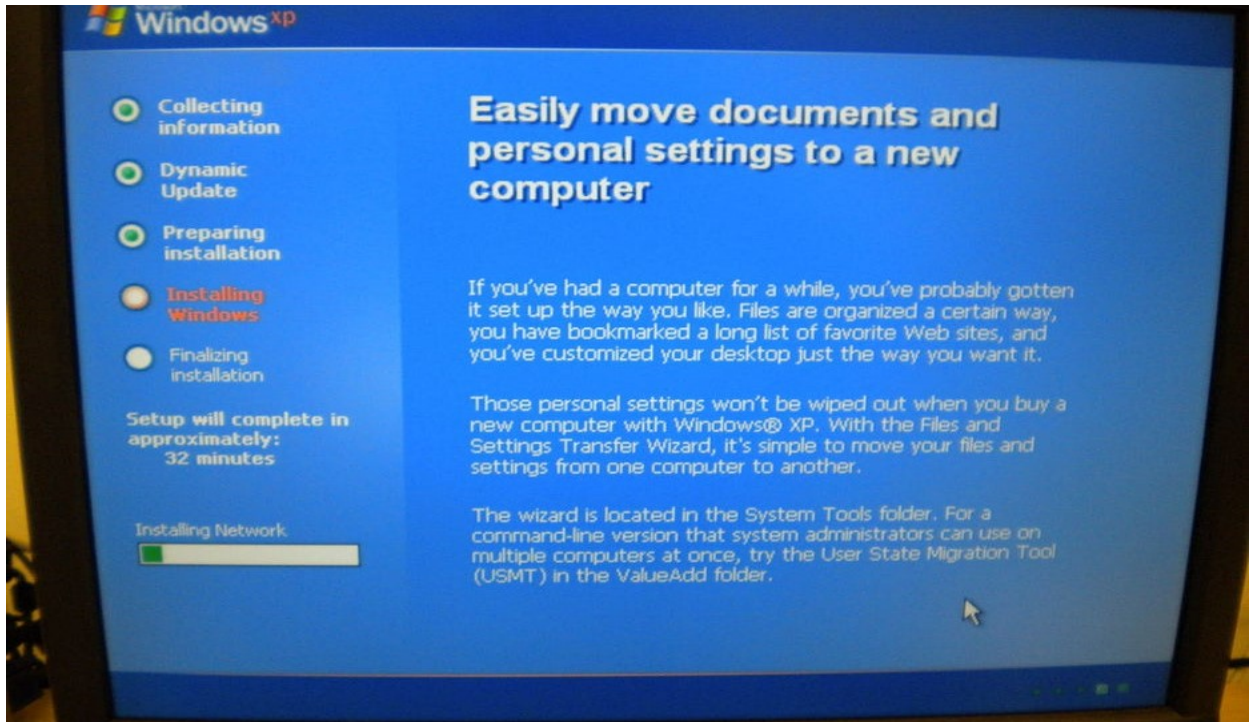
Windows xp

Collecting information

Dynamic Update

Preparing installation

Installing Windows

Finalizing installation

Setup will complete in approximately: 32 minutes

Installing Network

Easily move documents and personal settings to a new computer

If you've had a computer for a while, you've probably gotten it set up the way you like. Files are organized a certain way, you have bookmarked a long list of favorite Web sites, and you've customized your desktop just the way you want it.

Those personal settings won't be wiped out when you buy a new computer with Windows® XP. With the Files and Settings Transfer Wizard, it's simple to move your files and settings from one computer to another.

The wizard is located in the System Tools folder. For a command-line version that system administrators can use on multiple computers at once, try the User State Migration Tool (USMT) in the ValueAdd folder.